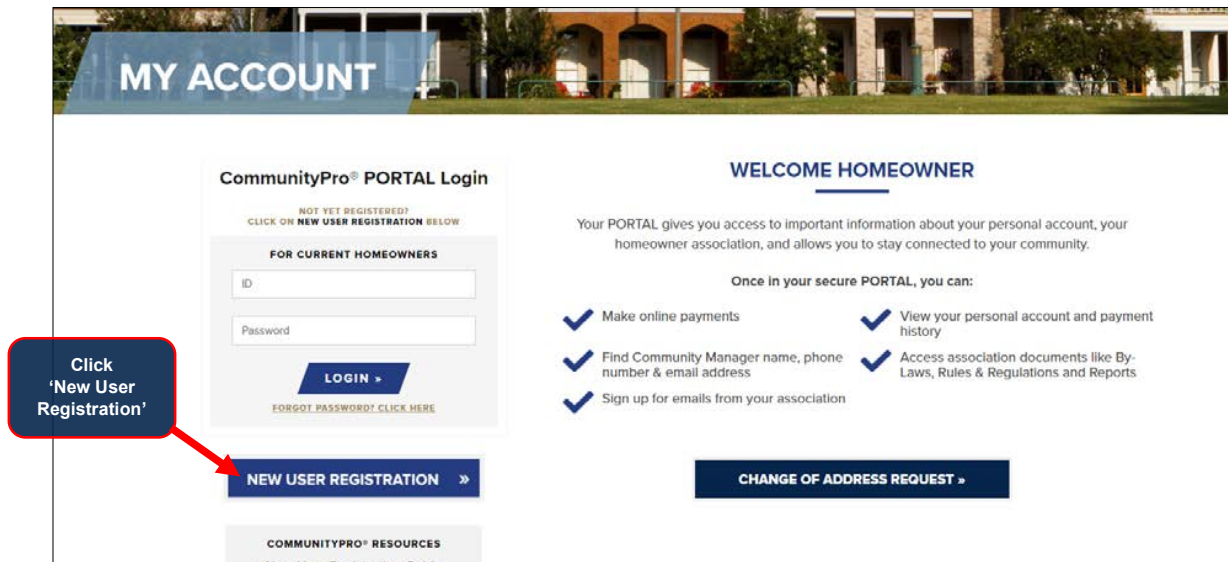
MY ACCOUNT

CommunityPro® PORTAL Login

NOT YET REGISTERED?
CLICK ON NEW USER REGISTRATION BELOW

FOR CURRENT HOMEOWNERS

ID

Password

LOGIN »

FORGOT PASSWORD? CLICK HERE

Click 'New User Registration'

NEW USER REGISTRATION »

COMMUNITYPRO® RESOURCES

WELCOME HOMEOWNER

Your PORTAL gives you access to important information about your personal account, your homeowner association, and allows you to stay connected to your community.

Once in your secure PORTAL, you can:

Make online payments

Find Community Manager name, phone number & email address

Sign up for emails from your association

View your personal account and payment history

Access association documents like By-Laws, Rules & Regulations and Reports

CHANGE OF ADDRESS REQUEST »